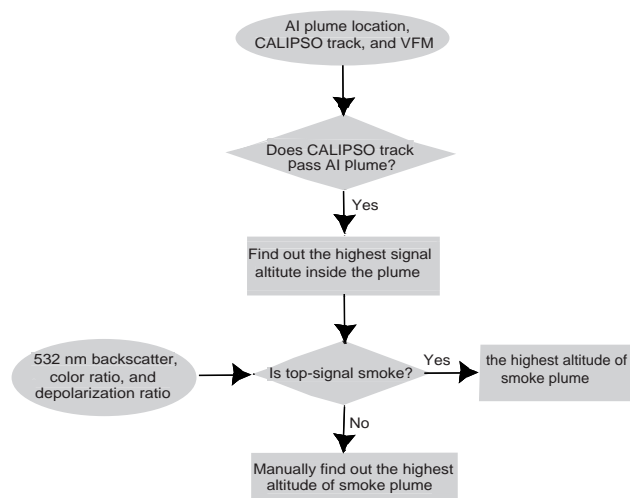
AI plume location, CALIPSO track, and VFM

Does CALIPSO track Pass AI Plume?

Yes

Find out the highest signal altitute inside the plume

532 nm backscatter, color ratio, and depolarization ratio

Is top-signal smoke?

Yes

the highest altitude of smoke plume

No

Manually find out the highest altitude of smoke plume